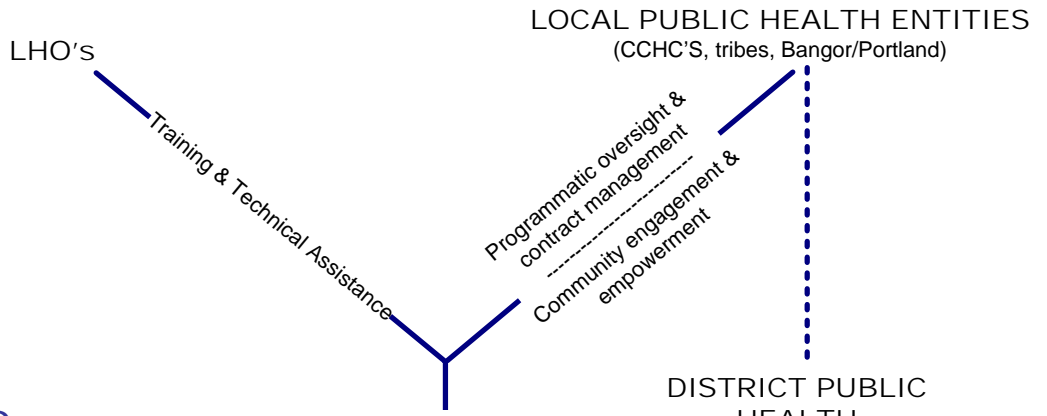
LHO's

LOCAL PUBLIC HEALTH ENTITIES
(CCHC'S, tribes, Bangor/Portland)

Training & Technical Assistance

Programmatic oversight & contract management

Community engagement & empowerment

DISTRICT PUBLIC
HEALTH